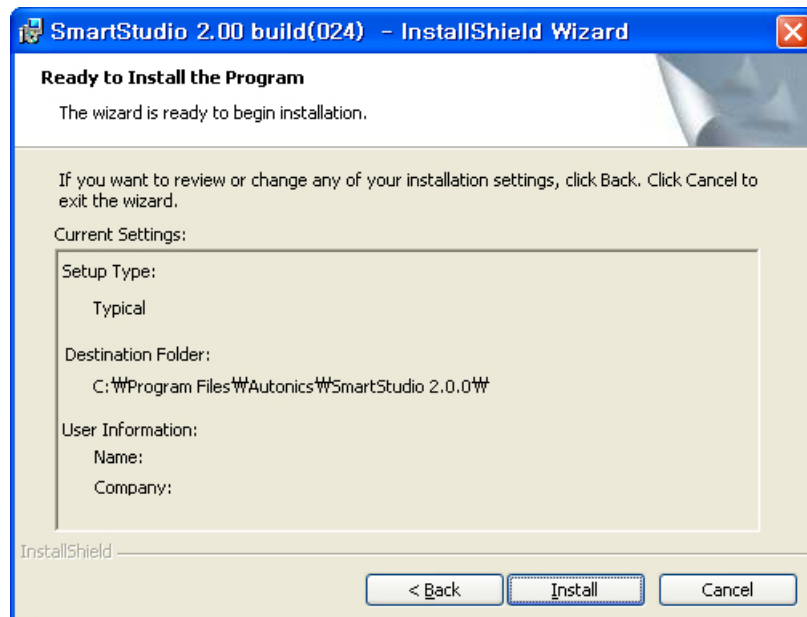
SmartStudio 2.00 build(024) - InstallShield Wizard

Ready to Install the Program

The wizard is ready to begin installation.

If you want to review or change any of your installation settings, click Back. Click Cancel to exit the wizard.

Current Settings:

Setup Type:

Typical

Destination Folder:

C:₩Program Files₩Autonics₩SmartStudio 2.0.0₩

User Information:

Name:

Company:

InstallShield

< Back

Install

Cancel